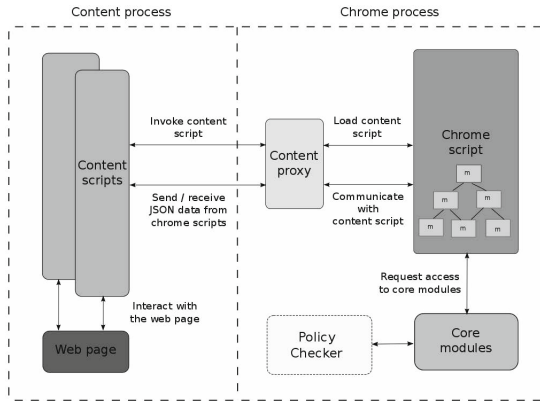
Content process

Chrome process

Content scripts

Invoke content script

Send / receive JSON data from chrome scripts

Content proxy

Load content script

Communicate with content script

Chrome script

m

m

m

m

m

m

Request access to core modules

Interact with the web page

Web page

Policy Checker

Core modules